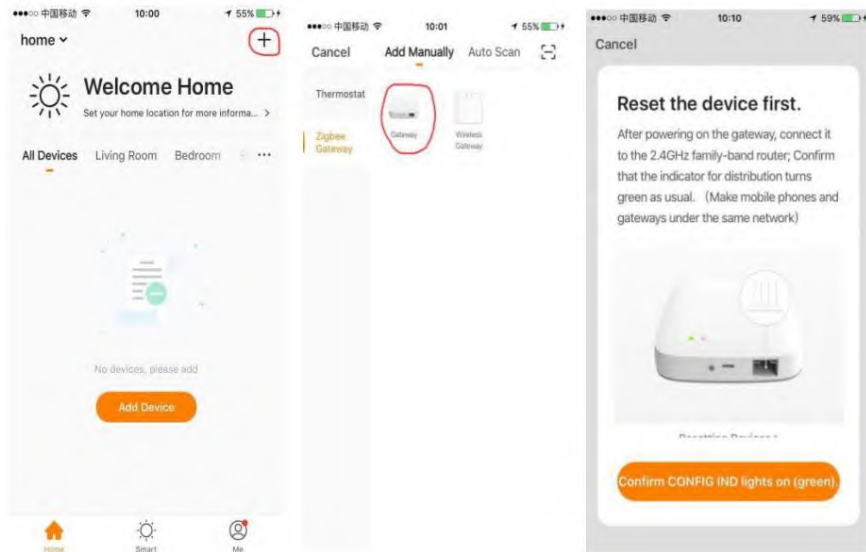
●●●○○ 中国移动 10:00 55%

home

+

Welcome Home

Set your home location for more informa... >

All Devices Living Room Bedroom ···

No devices, please add

Add Device

Home Smart Me

●●●○○ 中国移动 10:01 55%

Cancel Add Manually Auto Scan

Thermostat

Zigbee Gateway

Gateway

Wireless Gateway

●●●○○ 中国移动 10:10 59%

Cancel

Reset the device first.

After powering on the gateway, connect it to the 2.4GHz family-band router; Confirm that the indicator for distribution turns green as usual. (Make mobile phones and gateways under the same network)

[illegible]

Confirm CONFIG IND lights on (green).